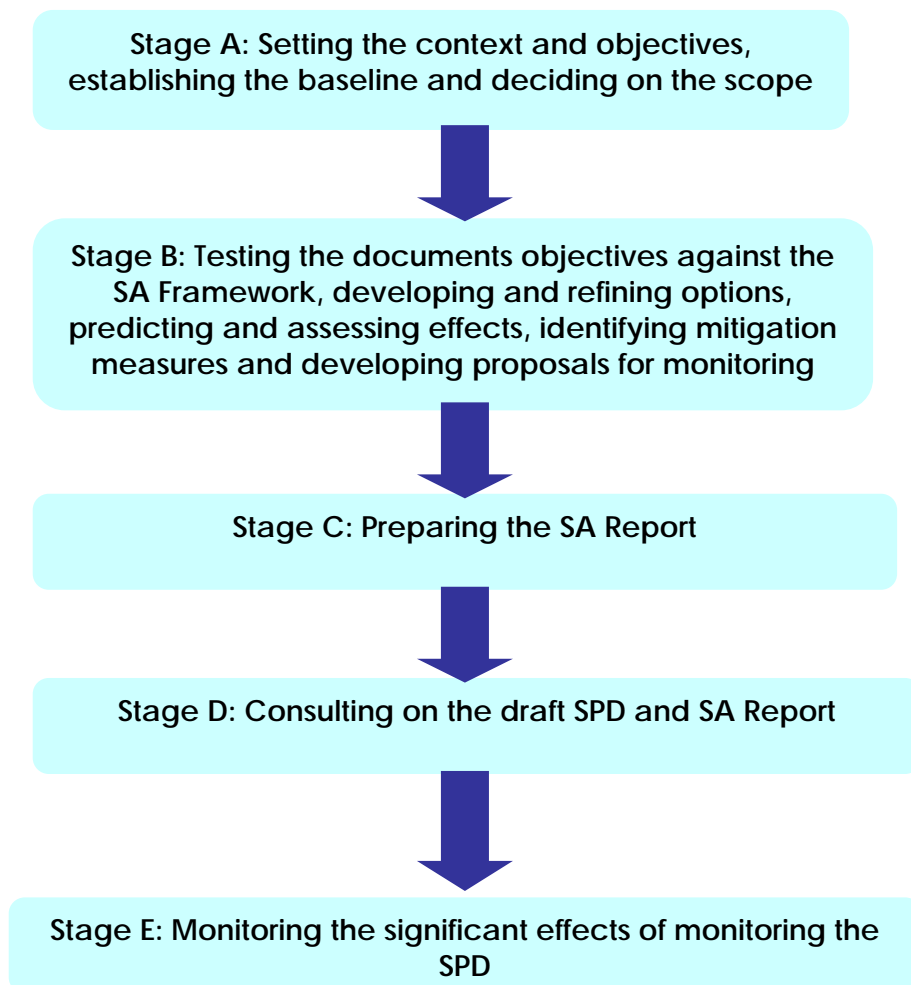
Stage A: Setting the context and objectives, establishing the baseline and deciding on the scope

Stage B: Testing the documents objectives against the SA Framework, developing and refining options, predicting and assessing effects, identifying mitigation measures and developing proposals for monitoring

Stage C: Preparing the SA Report

Stage D: Consulting on the draft SPD and SA Report

Stage E: Monitoring the significant effects of monitoring the SPD